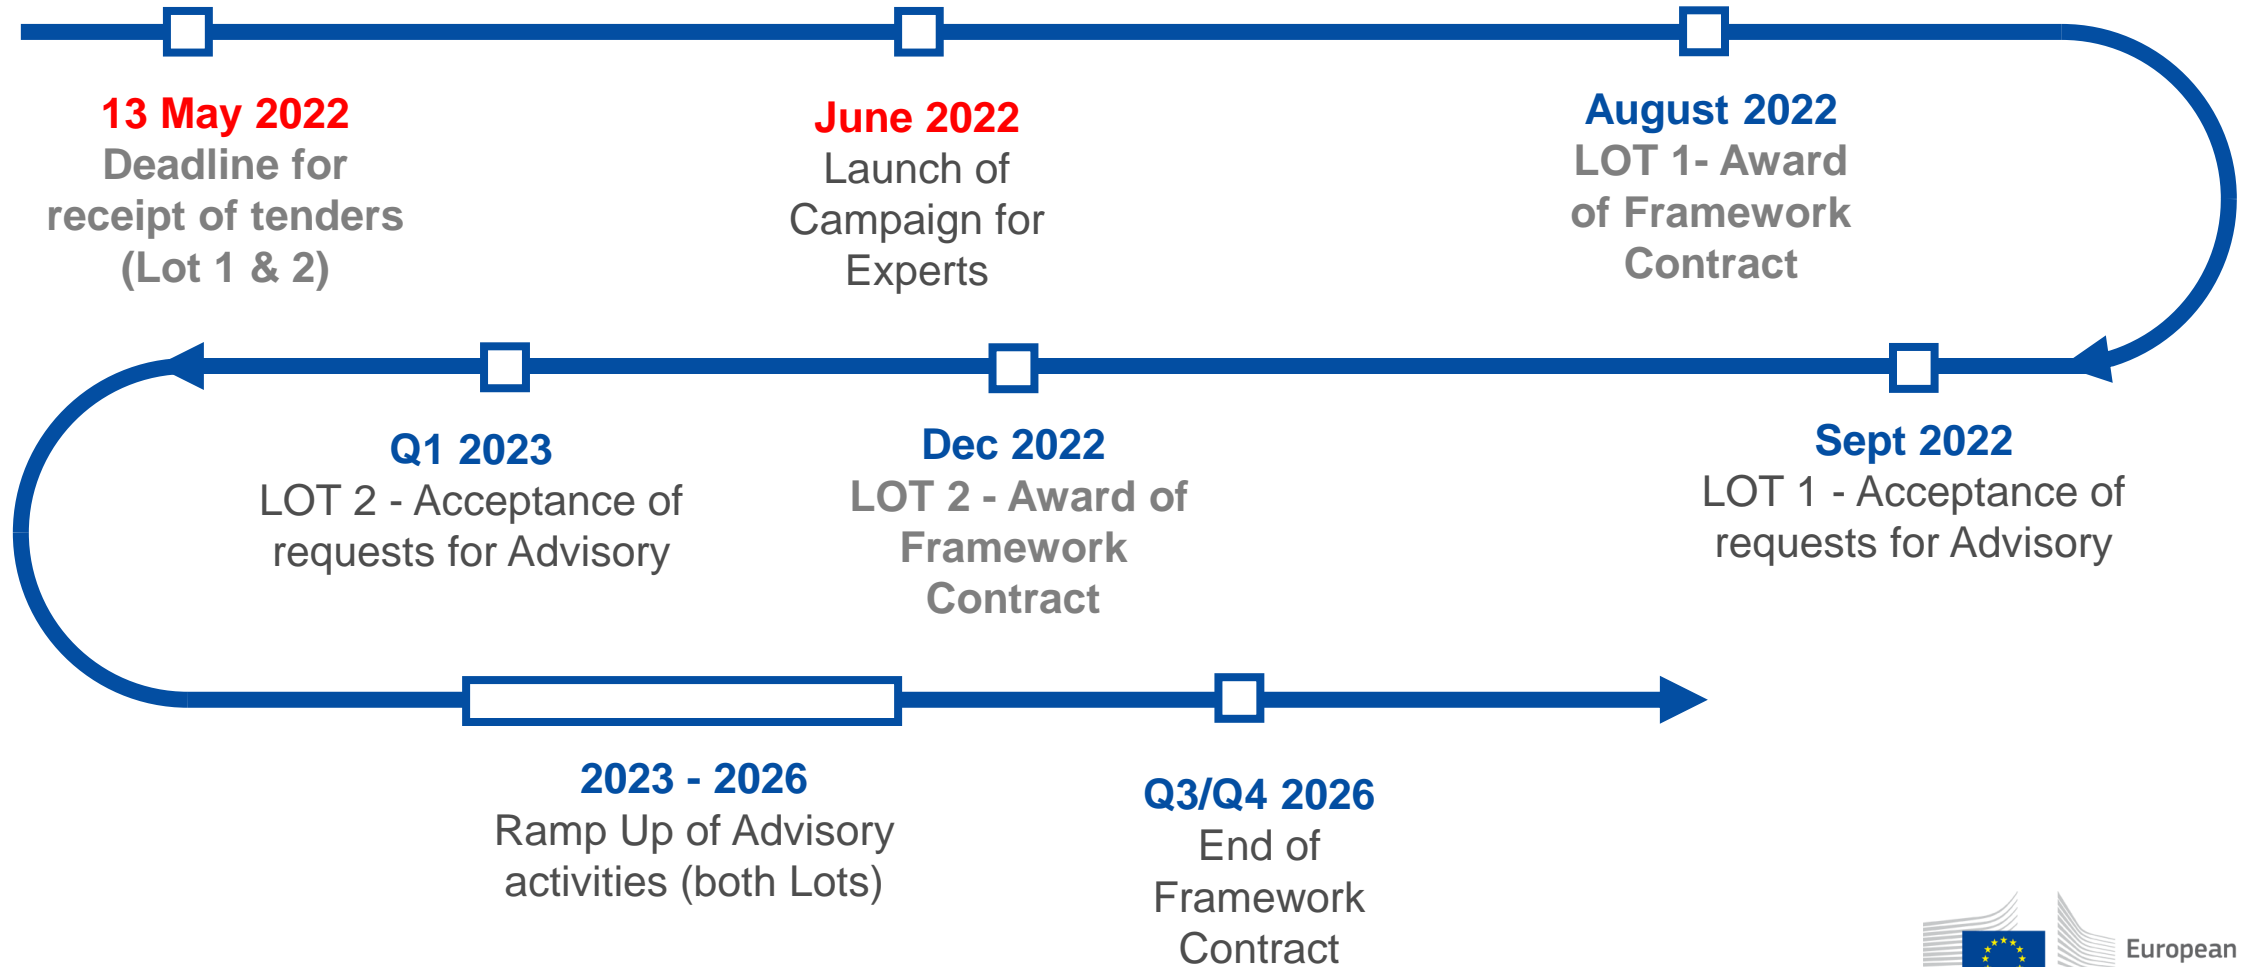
13 May 2022
Deadline for receipt of tenders (Lot 1 & 2)

June 2022
Launch of Campaign for Experts

August 2022
LOT 1- Award of Framework Contract

Q1 2023
LOT 2 - Acceptance of requests for Advisory

Dec 2022
LOT 2 - Award of Framework Contract

Sept 2022
LOT 1 - Acceptance of requests for Advisory

2023 - 2026
Ramp Up of Advisory activities (both Lots)

Q3/Q4 2026
End of Framework Contract

European